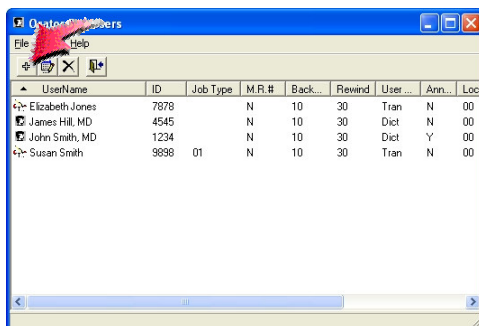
Ocater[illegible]sers

File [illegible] Help

| UserName | ID | Job Type | M.R.# | Back... | Rewind | User ... | Ann... | Loc |
|---|---|---|---|---|---|---|---|---|
| Elizabeth Jones | 7878 | | N | 10 | 30 | Tran | N | 00 |
| James Hill, MD | 4545 | | N | 10 | 30 | Dict | N | 00 |
| John Smith, MD | 1234 | | N | 10 | 30 | Dict | Y | 00 |
| Susan Smith | 9898 | 01 | N | 10 | 30 | Tran | N | 00 |